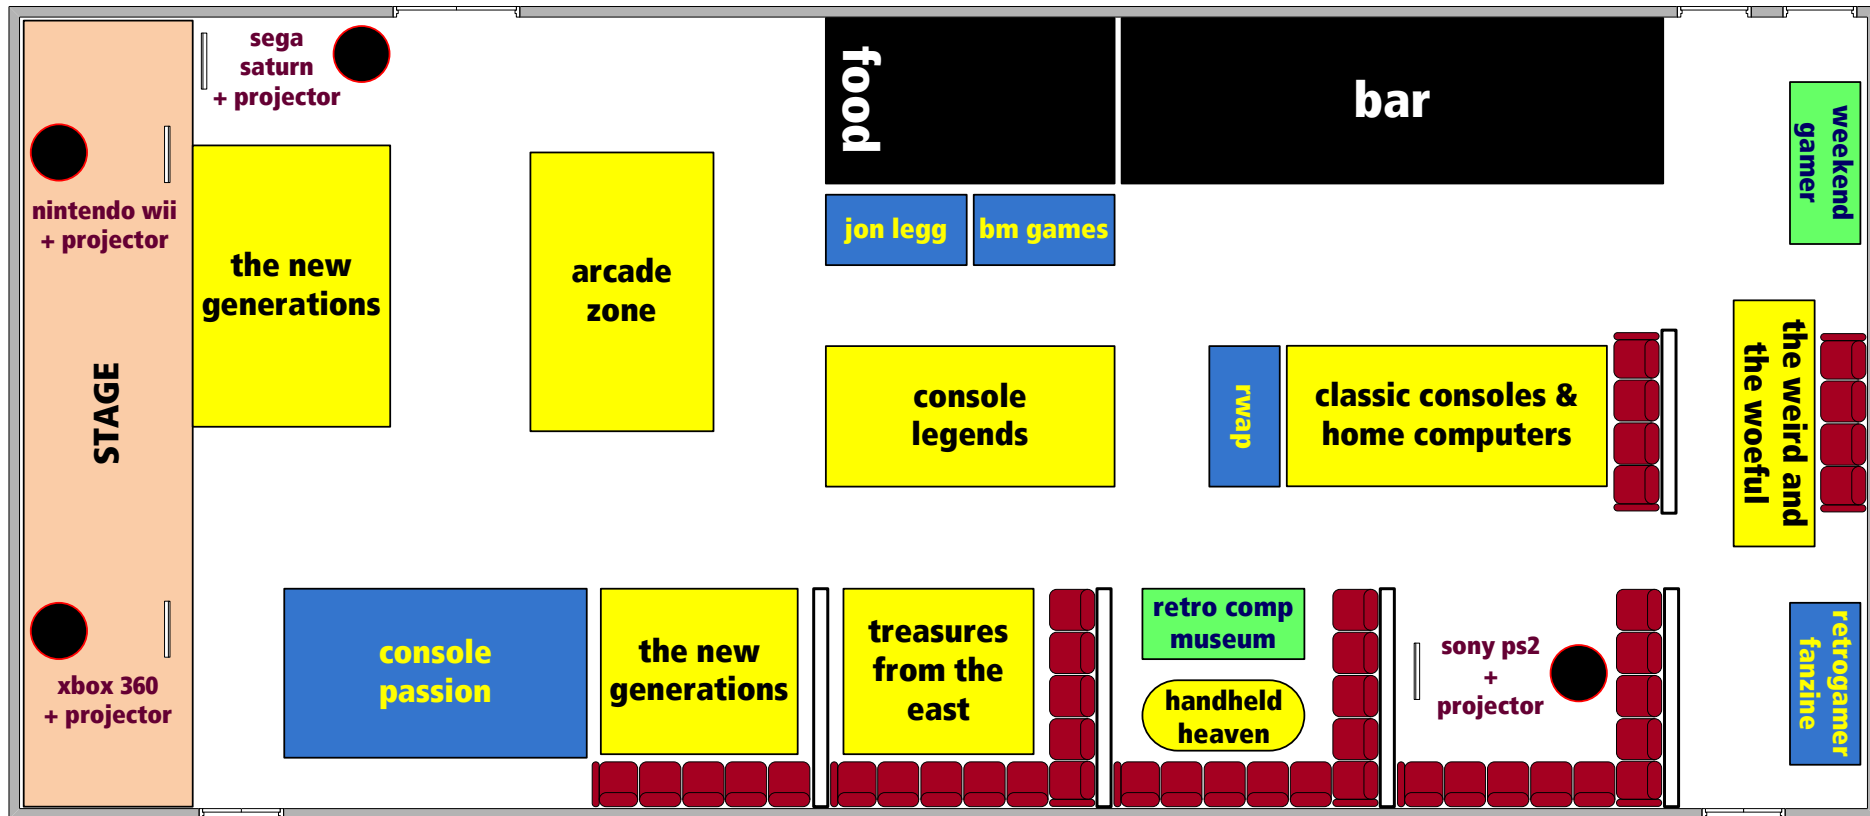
sega saturn + projector

food

bar

weekend gamer

nintendo wii + projector

the new generations

arcade zone

jon legg

bm games

STAGE

console legends

rwap

classic consoles & home computers

the weird and the woeful

console passion

the new generations

treasures from the east

retro comp museum

handheld heaven

sony ps2 + projector

retrogamer fanzine

xbox 360 + projector